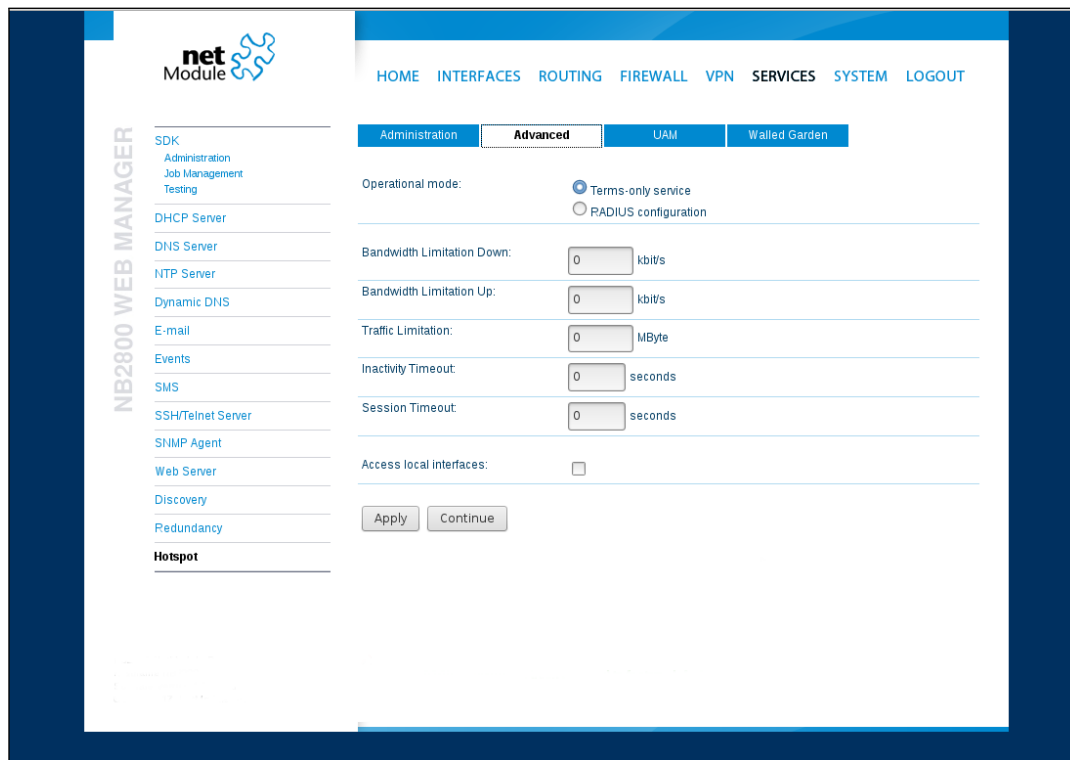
net Module

HOME INTERFACES ROUTING FIREWALL VPN SERVICES SYSTEM LOGOUT

NB2800 WEB MANAGER

SDK
Administration
Job Management
Testing
DHCP Server
DNS Server
NTP Server
Dynamic DNS
E-mail
Events
SMS
SSH/Telnet Server
SNMP Agent
Web Server
Discovery
Redundancy
Hotspot

Administration | Advanced | UAM | Walled Garden

Operational mode: Terms-only service
RADIUS configuration

Bandwidth Limitation Down: 0 kbit/s

Bandwidth Limitation Up: 0 kbit/s

Traffic Limitation: 0 MByte

Inactivity Timeout: 0 seconds

Session Timeout: 0 seconds

Access local interfaces:

Apply Continue